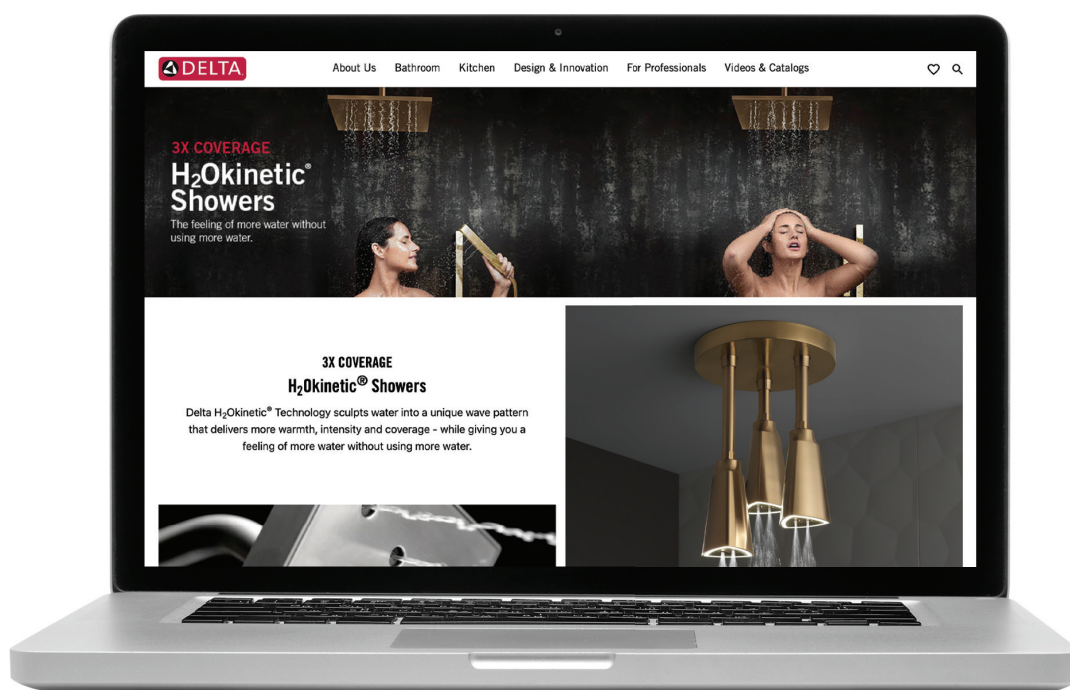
DELTA

About Us Bathroom Kitchen Design & Innovation For Professionals Videos & Catalogs

3X COVERAGE

$H_2$Okinetic® Showers

The feeling of more water without using more water.

3X COVERAGE

$H_2$Okinetic® Showers

Delta $H_2$Okinetic® Technology sculpts water into a unique wave pattern that delivers more warmth, intensity and coverage - while giving you a feeling of more water without using more water.